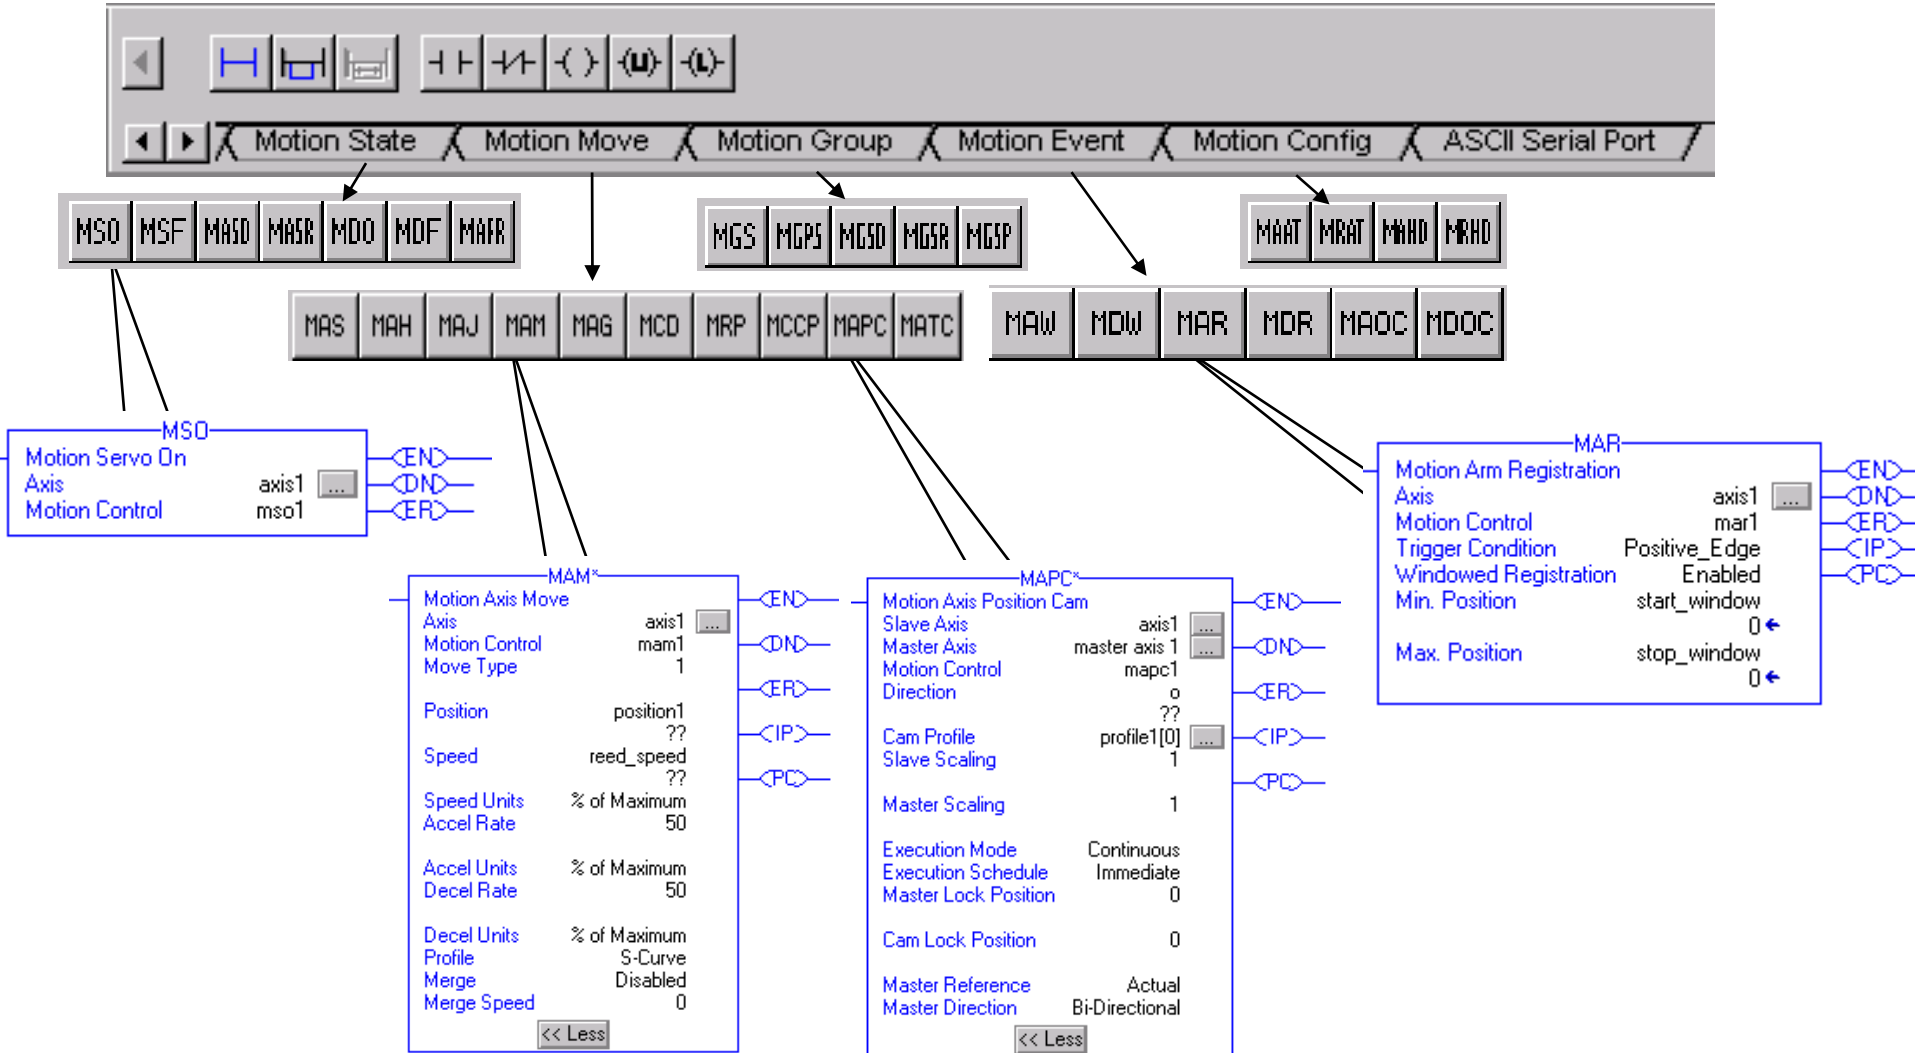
Motion State Motion Move Motion Group Motion Event Motion Config ASCII Serial Port

MSO MSF MASD MASR MDO MDF MAFR

MGS MGPS MGSD MGSR MGSP

MAAT MRAT MAHD MRHD

MAS MAH MAJ MAM MAG MCD MRP MCCP MAPC MATC

MAW MDW MAR MDR MAOC MDOC

MSO
Motion Servo On
Axis axis1 ...
Motion Control mso1
EN
DN
ER

MAM*
Motion Axis Move
Axis axis1 ...
Motion Control mam1
Move Type 1
Position position1
??
Speed reed_speed
??
Speed Units % of Maximum
Accel Rate 50
Accel Units % of Maximum
Decel Rate 50
Decel Units % of Maximum
Profile S-Curve
Merge Disabled
Merge Speed 0
<< Less
EN
DN
ER
IP
PC

MAPC*
Motion Axis Position Cam
Slave Axis axis1 ...
Master Axis master axis 1 ...
Motion Control mapc1
Direction o
??
Cam Profile profile1[0] ...
Slave Scaling 1
Master Scaling 1
Execution Mode Continuous
Execution Schedule Immediate
Master Lock Position 0
Cam Lock Position 0
Master Reference Actual
Master Direction Bi-Directional
<< Less
EN
DN
ER
IP
PC

MAR
Motion Arm Registration
Axis axis1 ...
Motion Control mar1
Trigger Condition Positive_Edge
Windowed Registration Enabled
Min. Position start_window
0
Max. Position stop_window
0
EN
DN
ER
IP
PC